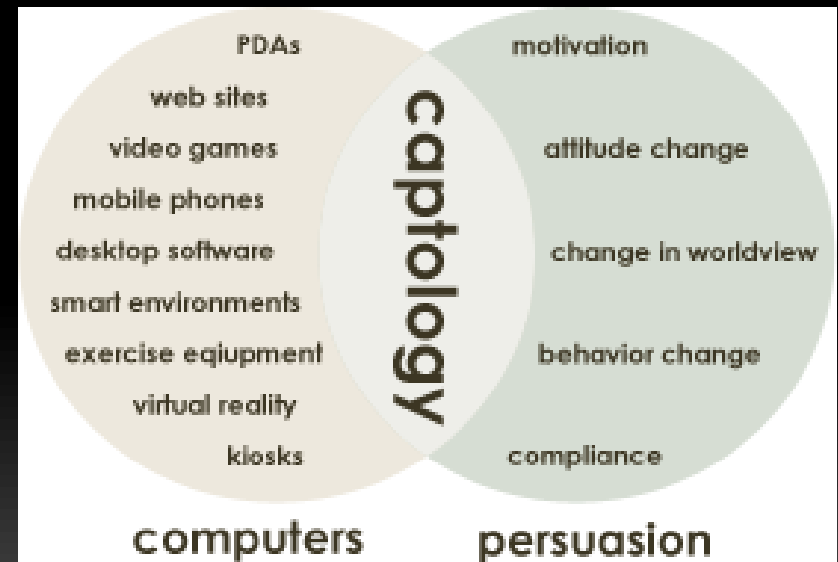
PDAs
web sites
video games
mobile phones
desktop software
smart environments
exercise eqiupment
virtual reality
kiosks

captology

motivation
attitude change
change in worldview
behavior change
compliance

computers
persuasion